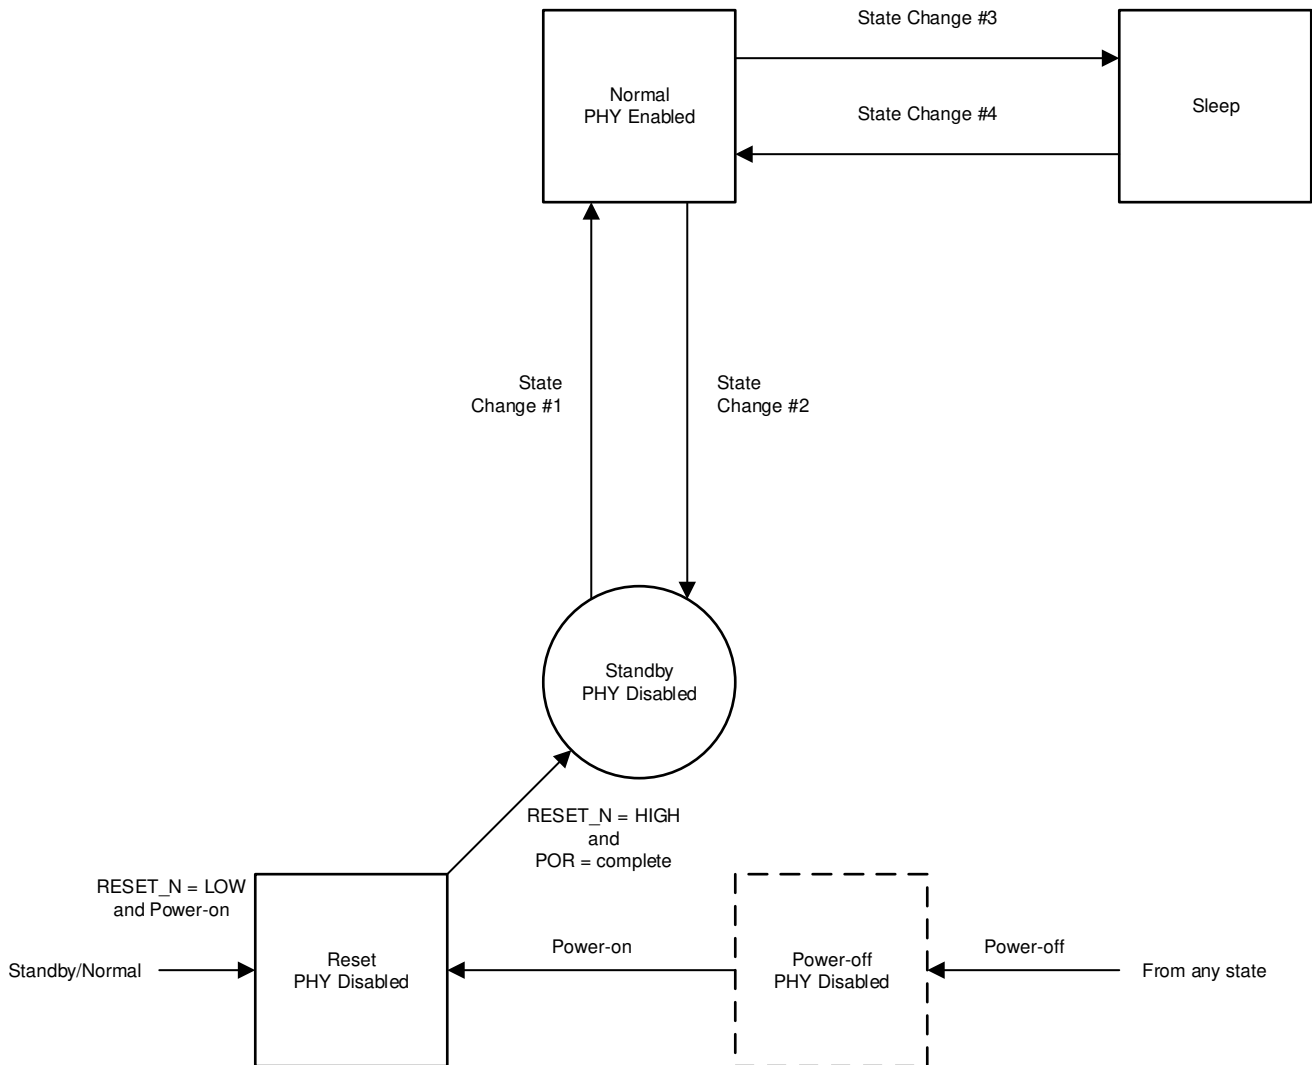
State Change #3

Normal
PHY Enabled

State Change #4

Sleep

State
Change #1

State
Change #2

Standby
PHY Disabled

RESET_N = HIGH
and
POR = complete

RESET_N = LOW
and Power-on

Standby/Normal

Reset
PHY Disabled

Power-on

Power-off
PHY Disabled

Power-off

From any state